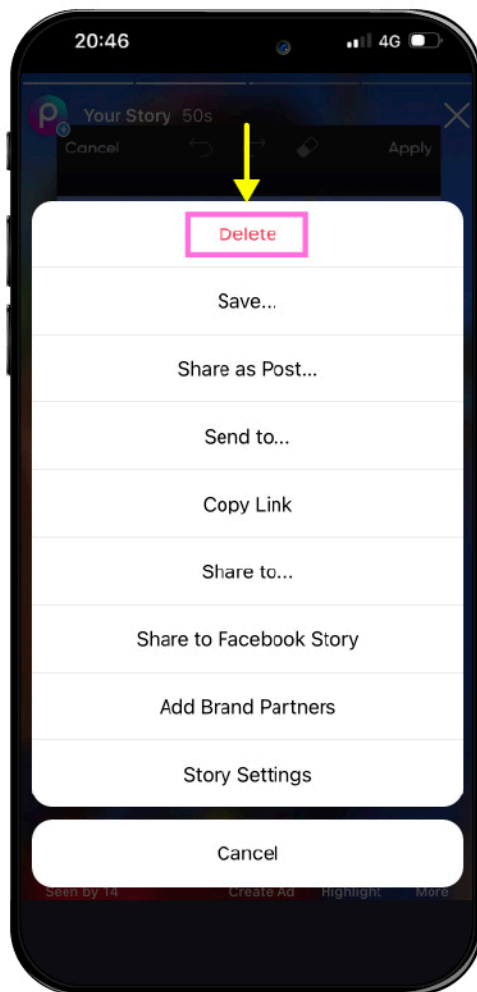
20:46

4G

Your Story 50s

Cancel

Apply

Delete

Save...

Share as Post...

Send to...

Copy Link

Share to...

Share to Facebook Story

Add Brand Partners

Story Settings

Cancel

Seen by 14

Create Ad

Highlight

More